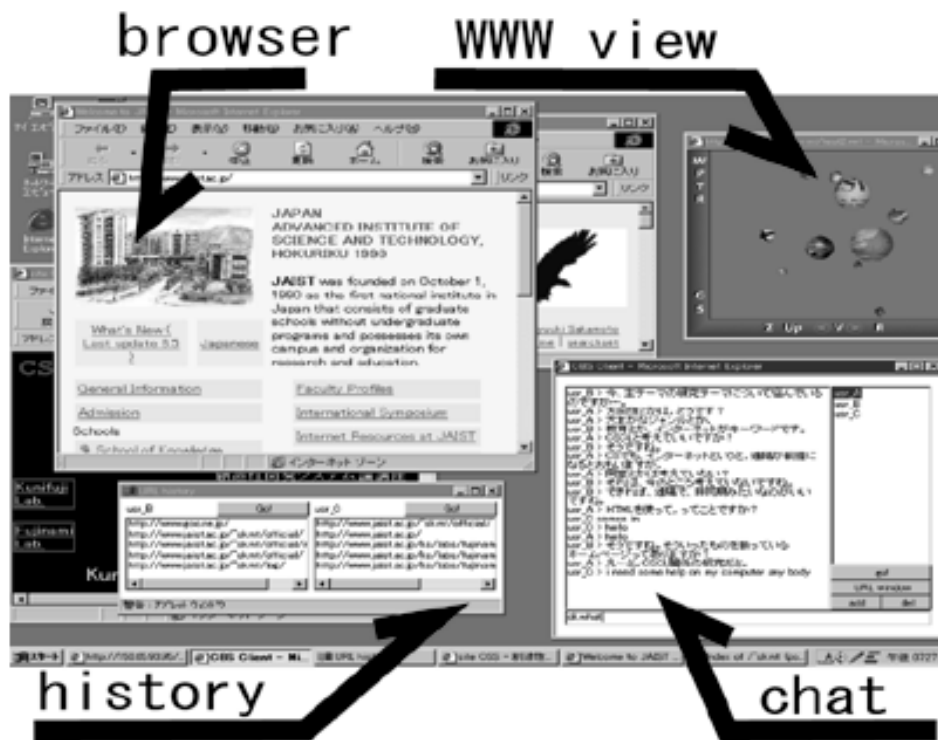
browser

WWW view

ファイル(F) 編集(E) 表示(V) 移動(G) お気に入り(A) ヘルプ(H)

アドレス

リンク

JAPAN
ADVANCED INSTITUTE OF SCIENCE AND TECHNOLOGY, HOKURIKU 1990

JAIST was founded on October 1, 1990 as the first national institute in Japan that consists of graduate schools without undergraduate programs and possesses its own campus and organization for research and education.

What's New ( Last update 5.3 )

Japanese

General Information

Faculty Profiles

Admission

International Symposium

Schools

Internet Resources at JAIST

インターネット ゾーン

CSS

Kunifuji Lab.

Fujinami Lab.

URL history

usr_B

Go!

usr_C

Go!

http://www.jaist.ac.jp/

http://www.jaist.ac.jp/

警告 : アプレット ウィンドウ

Z Up V R

CSS Client - Microsoft Internet Explorer

usr_A
usr_B
usr_C

usr_C > i need some help on my computer any body

URL window

add

del

ok.what

history

chat